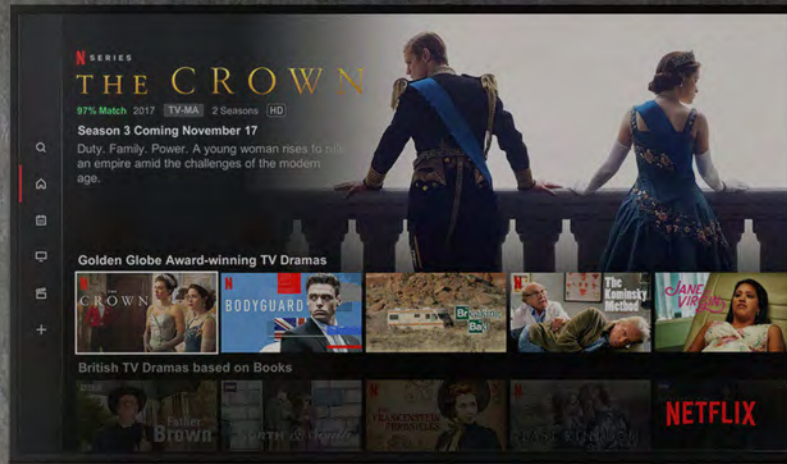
N SERIES
THE CROWN
97% Match 2017 TV-MA 2 Seasons HD
Season 3 Coming November 17
Duty. Family. Power. A young woman rises to rule an empire amid the challenges of the modern age.

Golden Globe Award-winning TV Dramas
CROWN
BODYGUARD
Breaking Bad
The Kominsky Method
JANE THE VIRGIN

British TV Dramas based on Books
Father Brown
North & South
NETFLIX